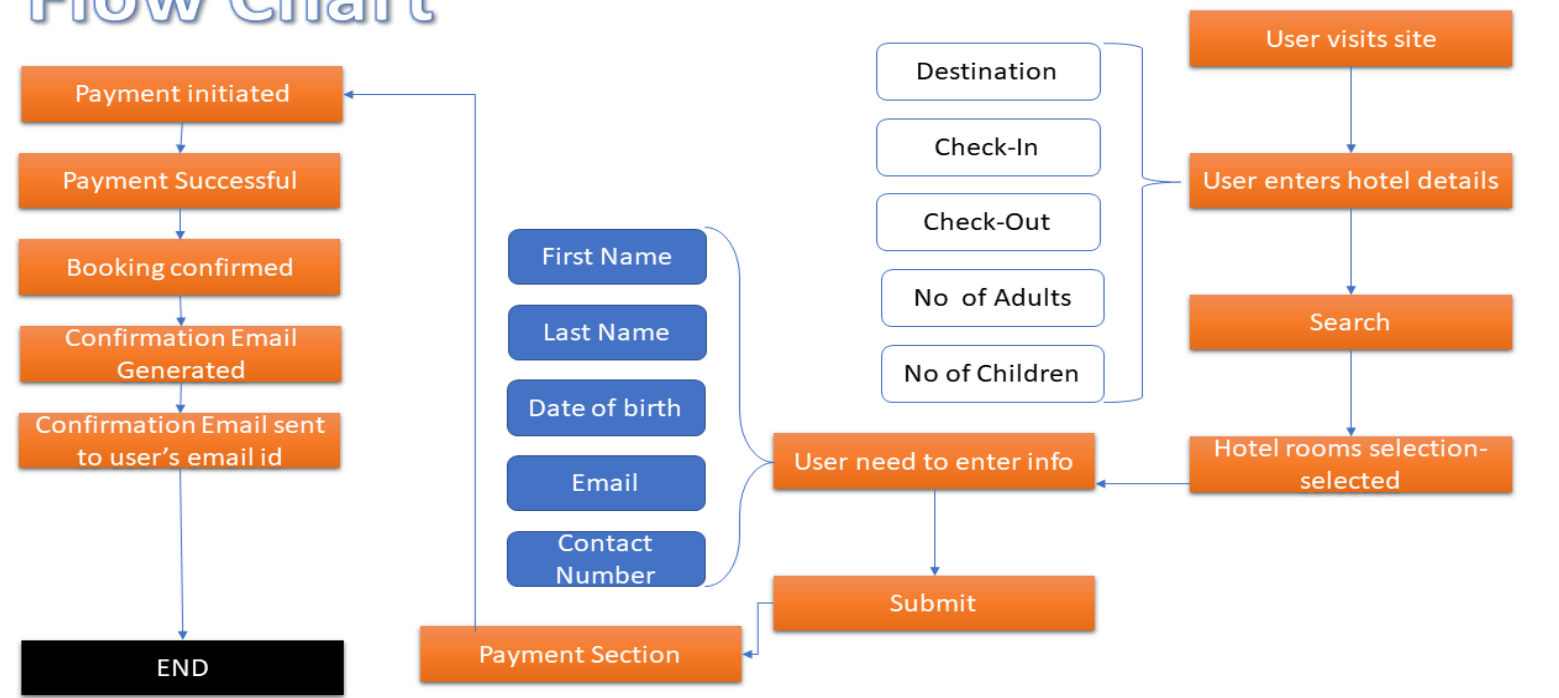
Flow Chart

User visits site

User enters hotel details

Search

Hotel rooms selection-selected

Destination

Check-In

Check-Out

No of Adults

No of Children

User need to enter info

First Name

Last Name

Date of birth

Email

Contact Number

Submit

Payment Section

Payment initiated

Payment Successful

Booking confirmed

Confirmation Email Generated

Confirmation Email sent to user's email id

END